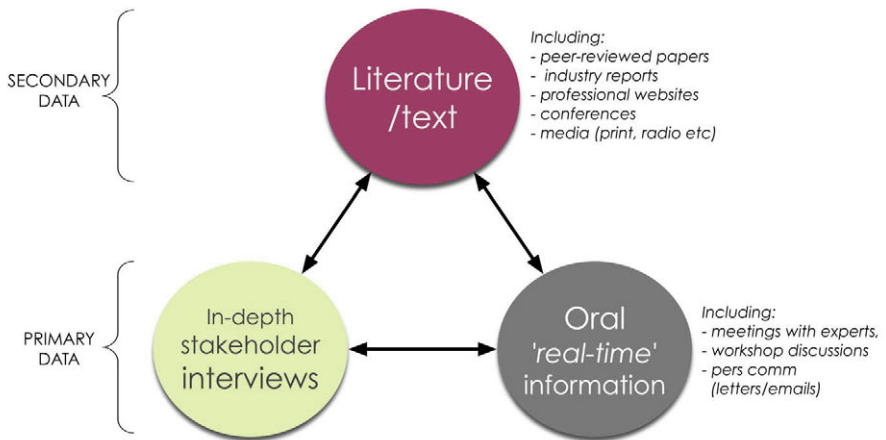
SECONDARY DATA

Literature /text

Including:
- peer-reviewed papers
- industry reports
- professional websites
- conferences
- media (print, radio etc)

PRIMARY DATA

In-depth stakeholder interviews

Oral 'real-time' information

Including:
- meetings with experts,
- workshop discussions
- pers comm (letters/emails)